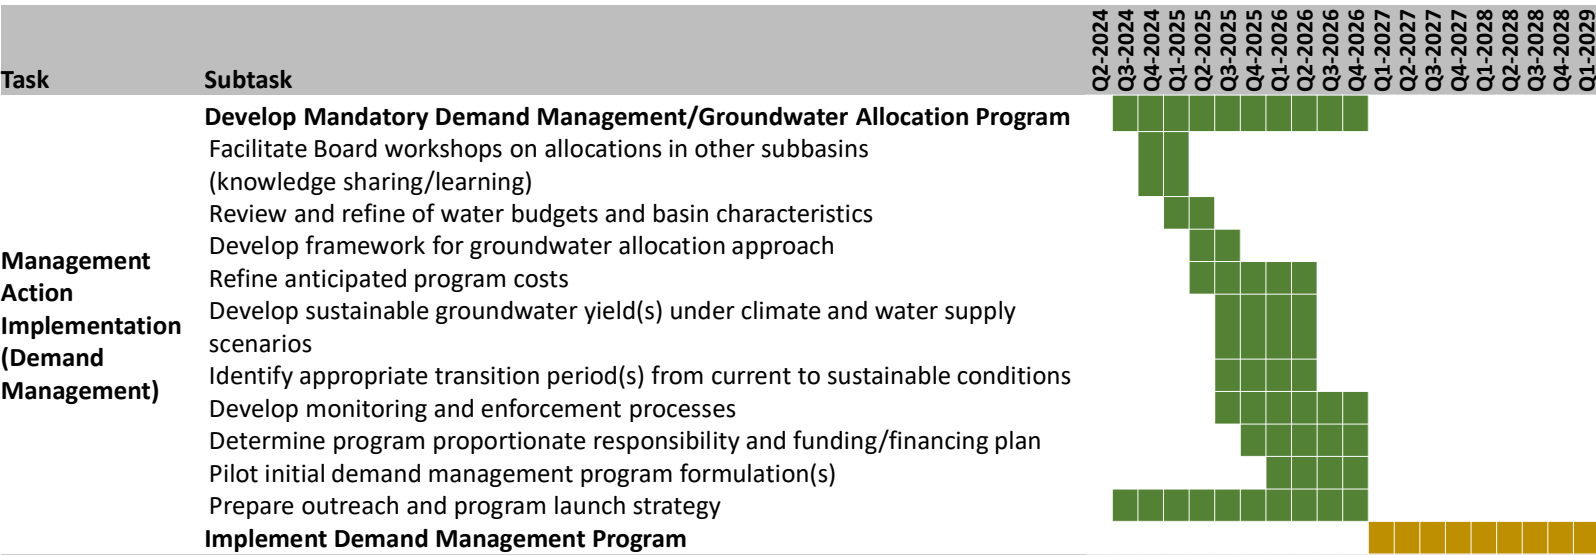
| Task | Subtask | Q2-2024 | Q3-2024 | Q4-2024 | Q1-2025 | Q2-2025 | Q3-2025 | Q4-2025 | Q1-2026 | Q2-2026 | Q3-2026 | Q4-2026 | Q1-2027 | Q2-2027 | Q3-2027 | Q4-2027 | Q1-2028 | Q2-2028 | Q3-2028 | Q4-2028 | Q1-2029 |
|---|---|---|---|---|---|---|---|---|---|---|---|---|---|---|---|---|---|---|---|---|---|
| Management Action Implementation (Demand Management) | **Develop Mandatory Demand Management/Groundwater Allocation Program** | | | | | | | | | | | | | | | | | | | | |
| | Facilitate Board workshops on allocations in other subbasins (knowledge sharing/learning) | | | | | | | | | | | | | | | | | | | | |
| | Review and refine of water budgets and basin characteristics | | | | | | | | | | | | | | | | | | | | |
| | Develop framework for groundwater allocation approach | | | | | | | | | | | | | | | | | | | | |
| | Refine anticipated program costs | | | | | | | | | | | | | | | | | | | | |
| | Develop sustainable groundwater yield(s) under climate and water supply scenarios | | | | | | | | | | | | | | | | | | | | |
| | Identify appropriate transition period(s) from current to sustainable conditions | | | | | | | | | | | | | | | | | | | | |
| | Develop monitoring and enforcement processes | | | | | | | | | | | | | | | | | | | | |
| | Determine program proportionate responsibility and funding/financing plan | | | | | | | | | | | | | | | | | | | | |
| | Pilot initial demand management program formulation(s) | | | | | | | | | | | | | | | | | | | | |
| | Prepare outreach and program launch strategy | | | | | | | | | | | | | | | | | | | | |
| | **Implement Demand Management Program** | | | | | | | | | | | | | | | | | | | | |